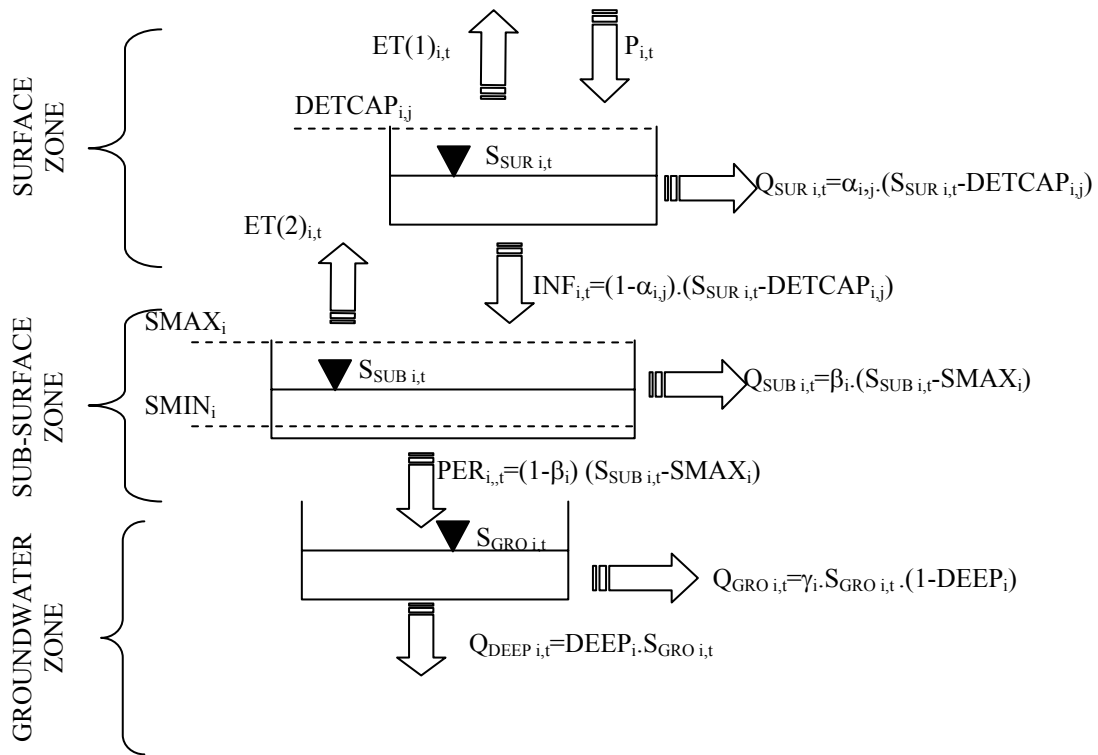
SURFACE ZONE

$ET(1)_{i,t}$

$P_{i,t}$

$DETCAP_{i,j}$

$S_{SUR\ i,t}$

$Q_{SUR\ i,t}=\alpha_{i,j}.(S_{SUR\ i,t}-DETCAP_{i,j})$

$ET(2)_{i,t}$

$INF_{i,t}=(1-\alpha_{i,j}).(S_{SUR\ i,t}-DETCAP_{i,j})$

SUB-SURFACE ZONE

$SMAX_i$

$S_{SUB\ i,t}$

$Q_{SUB\ i,t}=\beta_i.(S_{SUB\ i,t}-SMAX_i)$

$SMIN_i$

$PER_{i,,t}=(1-\beta_i)\ (S_{SUB\ i,t}-SMAX_i)$

GROUNDWATER ZONE

$S_{GRO\ i,t}$

$Q_{GRO\ i,t}=\gamma_i.S_{GRO\ i,t}.(1-DEEP_i)$

$Q_{DEEP\ i,t}=DEEP_i.S_{GRO\ i,t}$